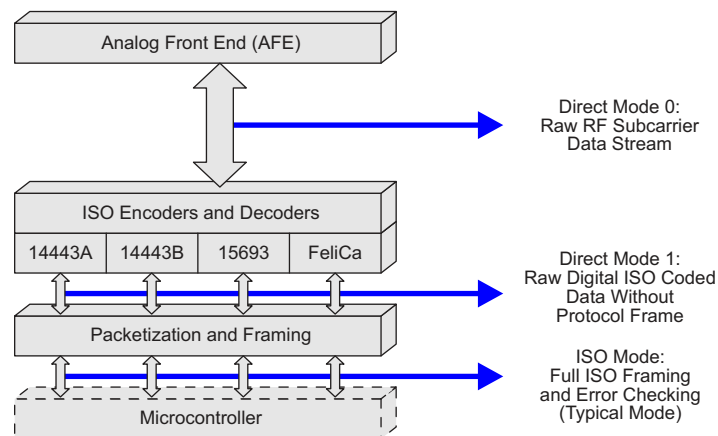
Analog Front End (AFE)

Direct Mode 0:
Raw RF Subcarrier
Data Stream

ISO Encoders and Decoders

| 14443A | 14443B | 15693 | FeliCa |
|---|---|---|---|

Direct Mode 1:
Raw Digital ISO Coded
Data Without
Protocol Frame

Packetization and Framing

ISO Mode:
Full ISO Framing
and Error Checking
(Typical Mode)

Microcontroller